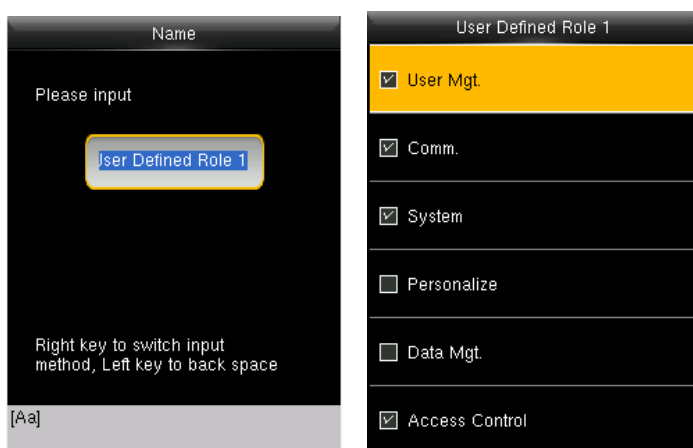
Name

Please input

User Defined Role 1

Right key to switch input method, Left key to back space

[Aa]

User Defined Role 1

☑ User Mgt.

☑ Comm.

☑ System

☐ Personalize

☐ Data Mgt.

☑ Access Control